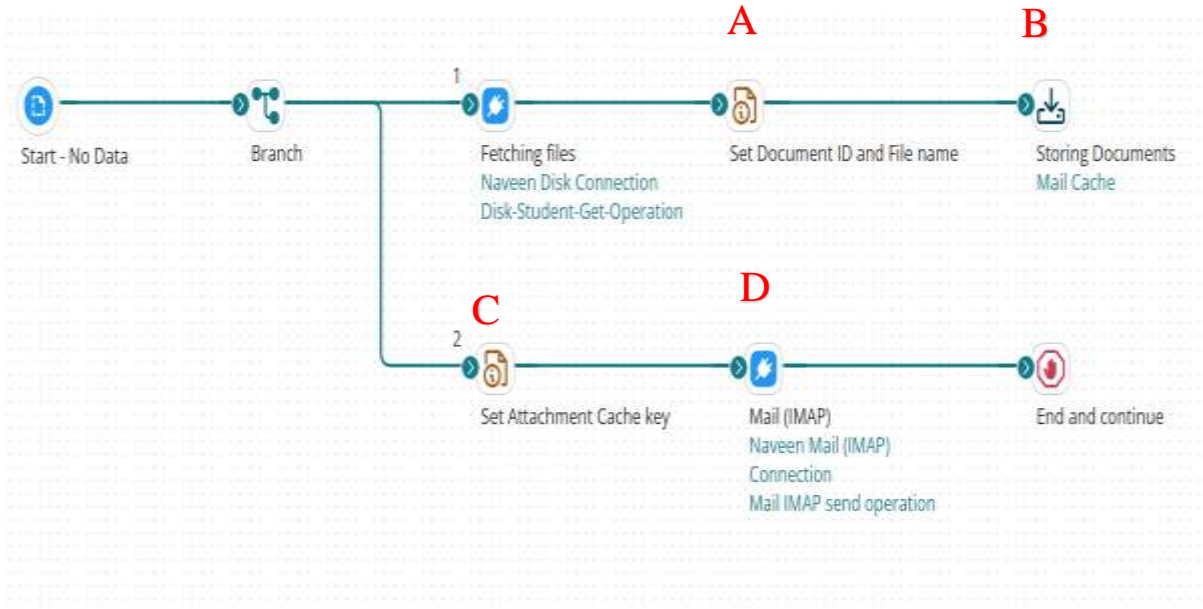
A

B

Start - No Data

Branch

1

Fetching files
Naveen Disk Connection
Disk-Student-Get-Operation

Set Document ID and File name

Storing Documents
Mail Cache

C

D

2

Set Attachment Cache key

Mail (IMAP)
Naveen Mail (IMAP) Connection
Mail IMAP send operation

End and continue